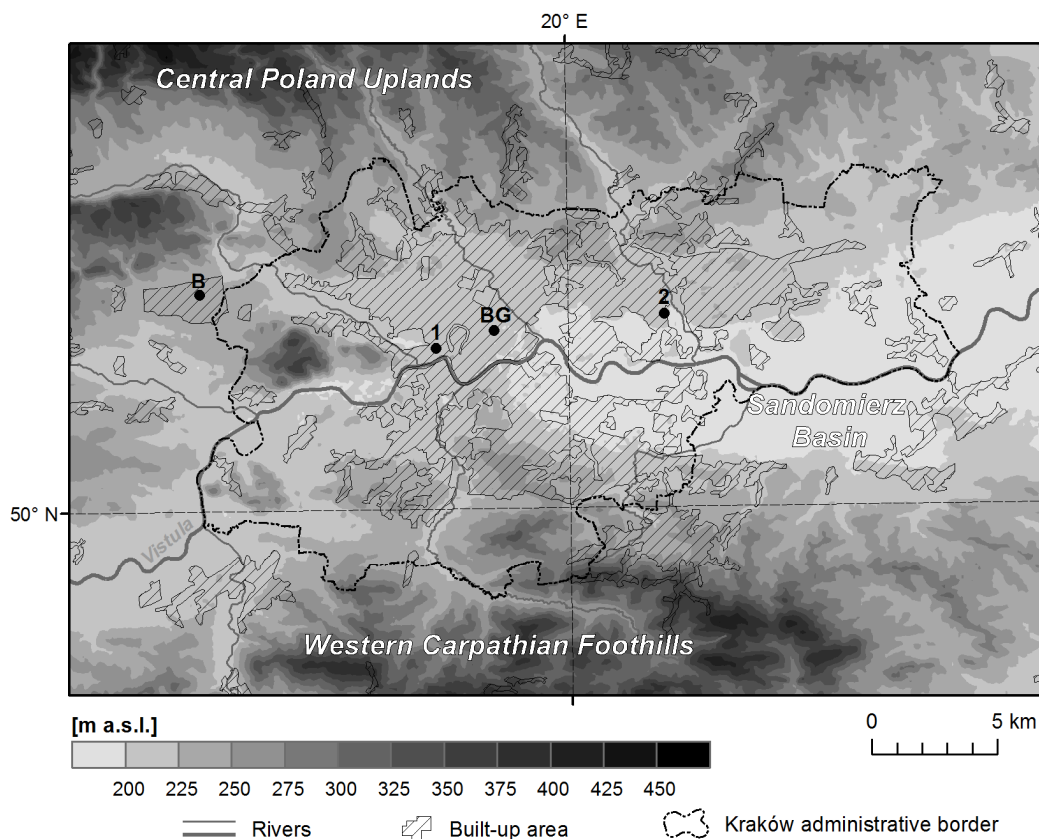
20° E

Central Poland Uplands

B

BG

1

2

Sandomierz Basin

50° N

Vistula

Western Carpathian Foothills

[m a.s.l.]

200 225 250 275 300 325 350 375 400 425 450

0 5 km

Rivers

Built-up area

Kraków administrative border